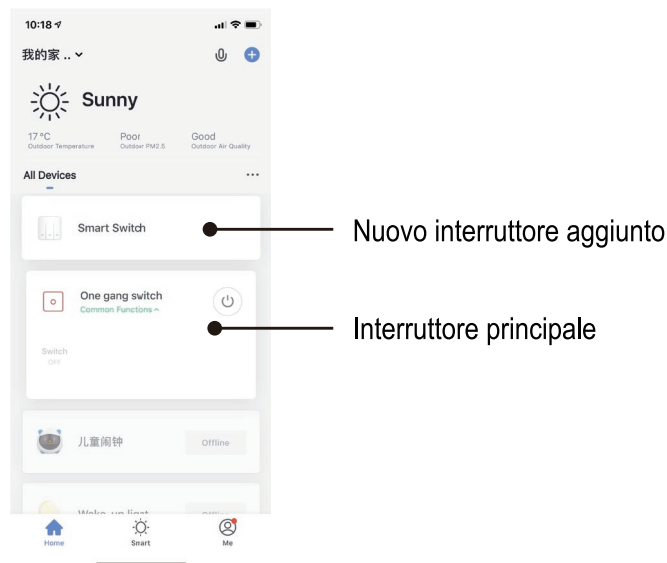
10:18

我的家 ..

Sunny

17 °C
Outdoor Temperature

Poor
Outdoor PM2.5

Good
Outdoor Air Quality

All Devices

Smart Switch

Nuovo interruttore aggiunto

One gang switch
Common Functions

Interruttore principale

Switch
OFF

儿童闹钟

Offline

Wake-up light

Off

Home

Smart

Me